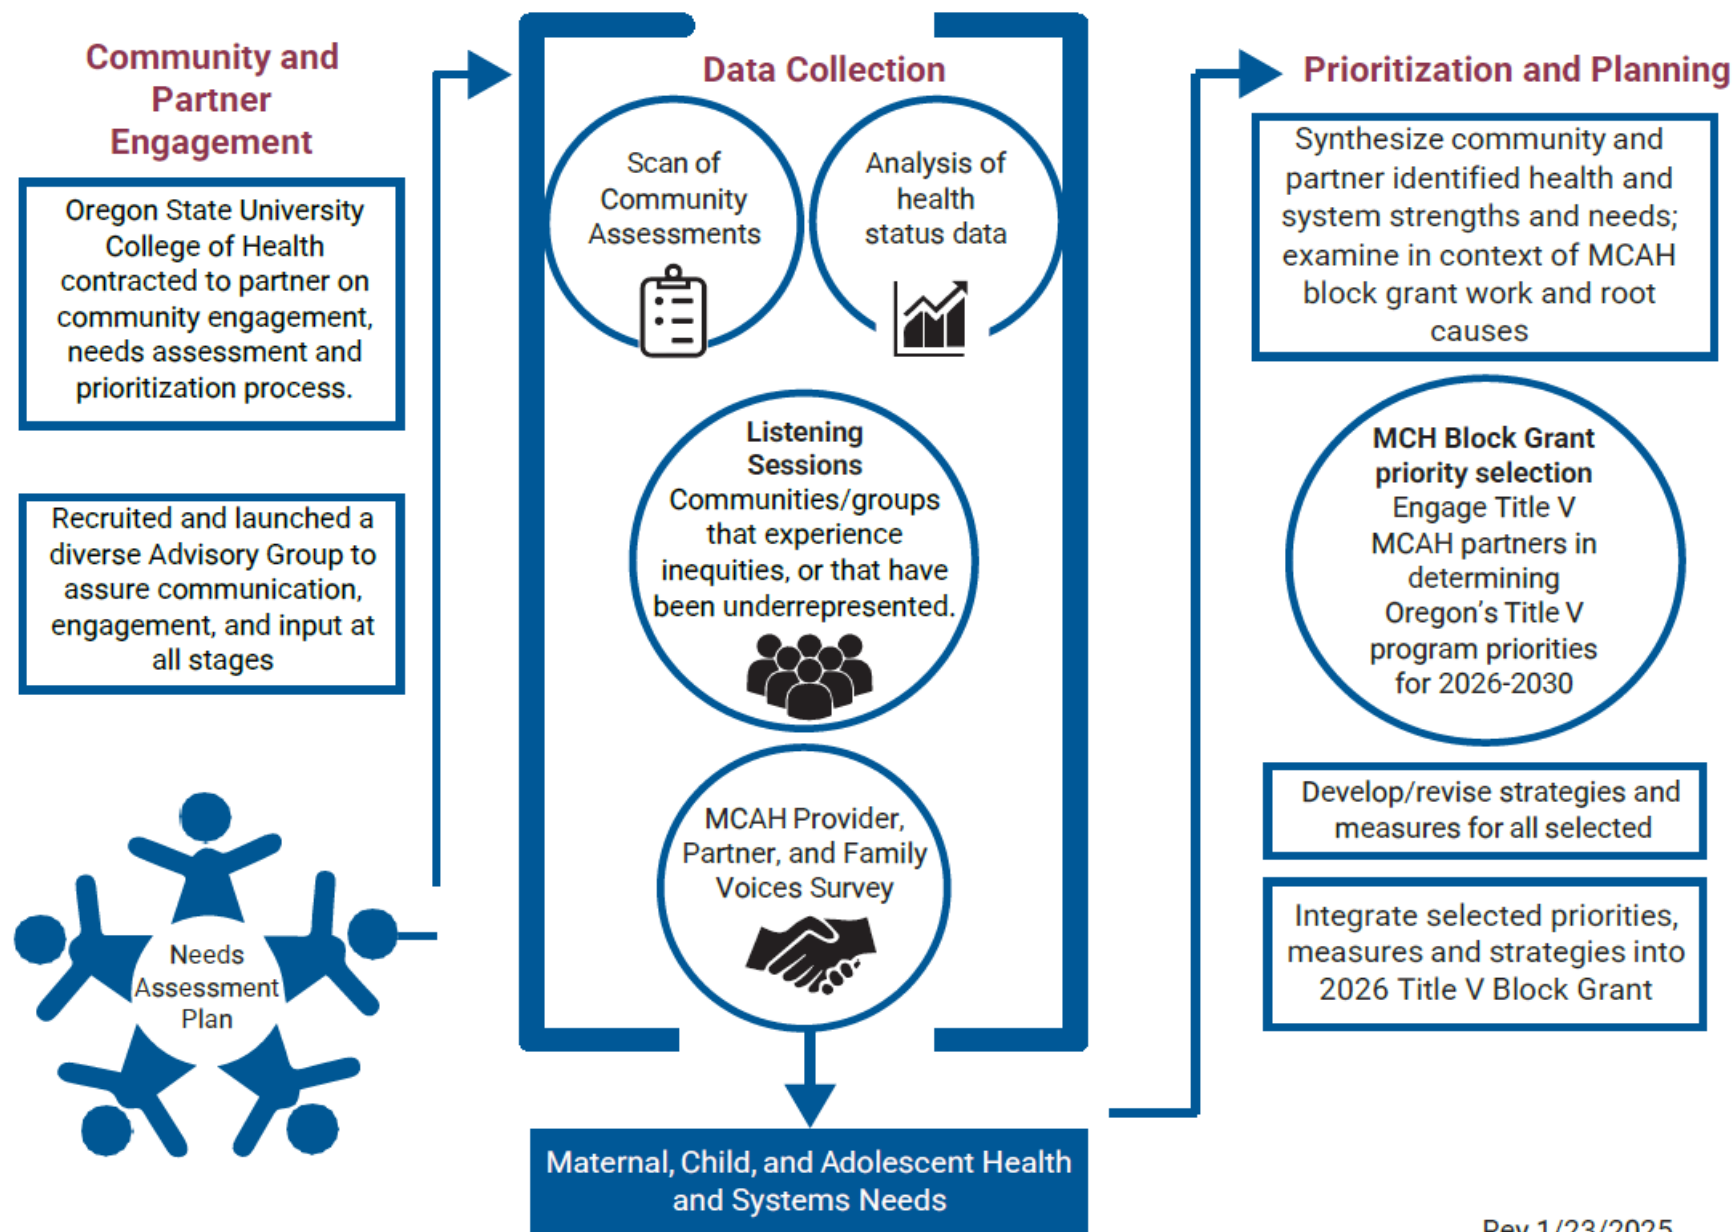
Community and Partner Engagement

Oregon State University College of Health contracted to partner on community engagement, needs assessment and prioritization process.

Recruited and launched a diverse Advisory Group to assure communication, engagement, and input at all stages

Needs Assessment Plan

Data Collection

Scan of Community Assessments

Analysis of health status data

Listening Sessions
Communities/groups that experience inequities, or that have been underrepresented.

MCAH Provider, Partner, and Family Voices Survey

Maternal, Child, and Adolescent Health and Systems Needs

Prioritization and Planning

Synthesize community and partner identified health and system strengths and needs; examine in context of MCAH block grant work and root causes

MCH Block Grant priority selection
Engage Title V MCAH partners in determining Oregon's Title V program priorities for 2026-2030

Develop/revise strategies and measures for all selected

Integrate selected priorities, measures and strategies into 2026 Title V Block Grant

Rev 1/23/2025